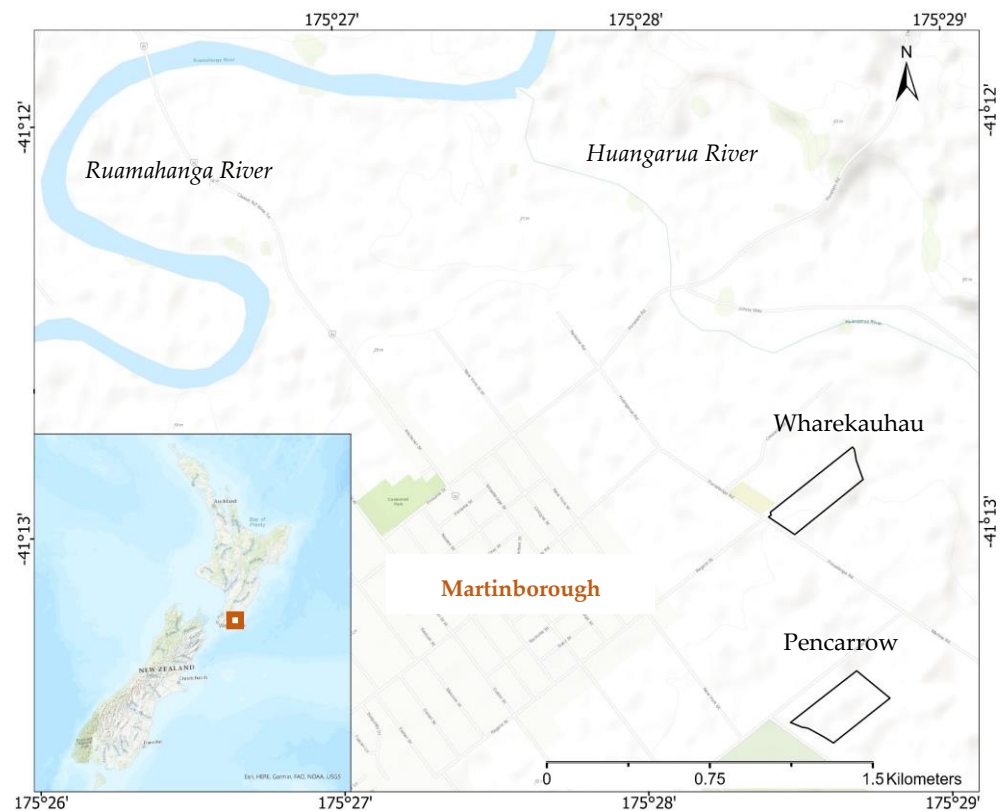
175°27′
175°28′
175°29′
-41°12′
-41°12′
N
Ruamahanga River
Huangarua River
Wharekauhau
-41°13′
-41°13′
Martinborough
Pencarrow
NEW ZEALAND
Esri, HERE, Garmin, FAO, NOAA, USGS
0
0.75
1.5 Kilometers
175°26′
175°27′
175°28′
175°29′